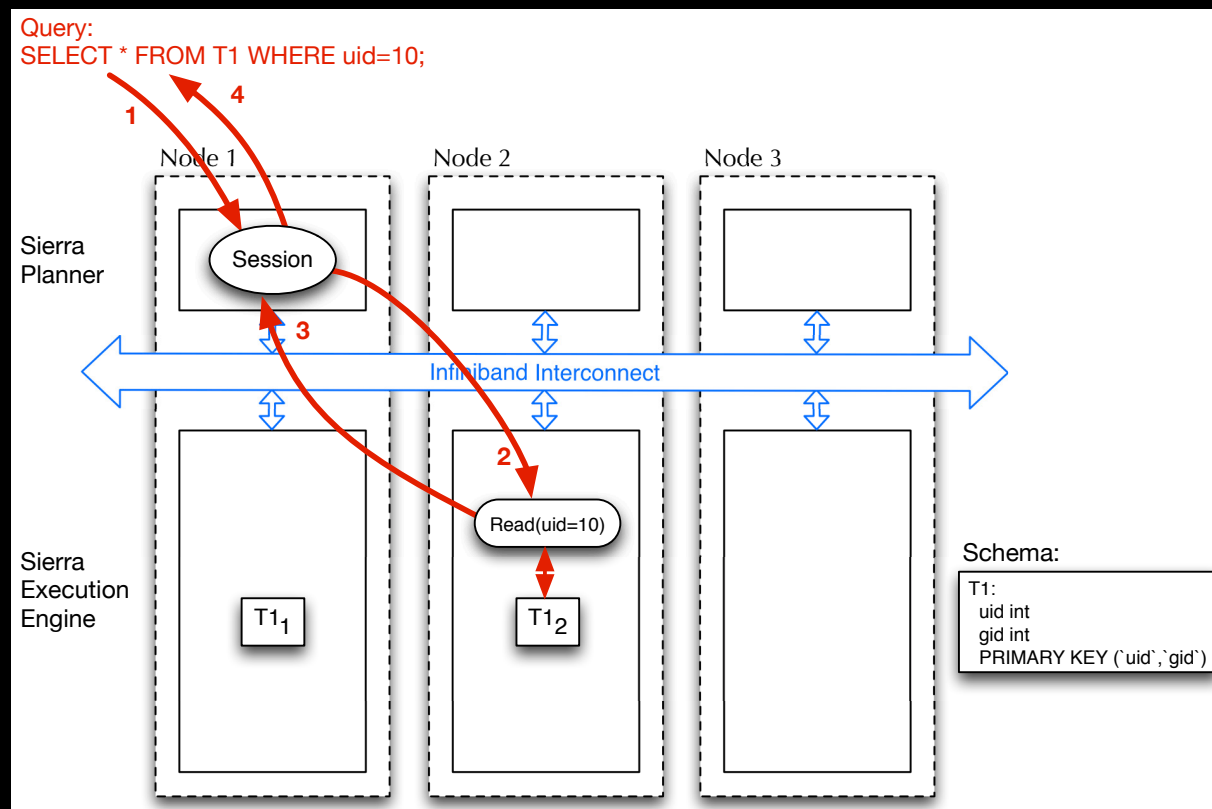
Query:
SELECT * FROM T1 WHERE uid=10;

1

4

Node 1

Node 2

Node 3

Sierra Planner

Session

3

Infiniband Interconnect

2

Read(uid=10)

Sierra Execution Engine

$T1_1$

$T1_2$

Schema:

T1:
uid int
gid int
PRIMARY KEY (`uid`,`gid`)